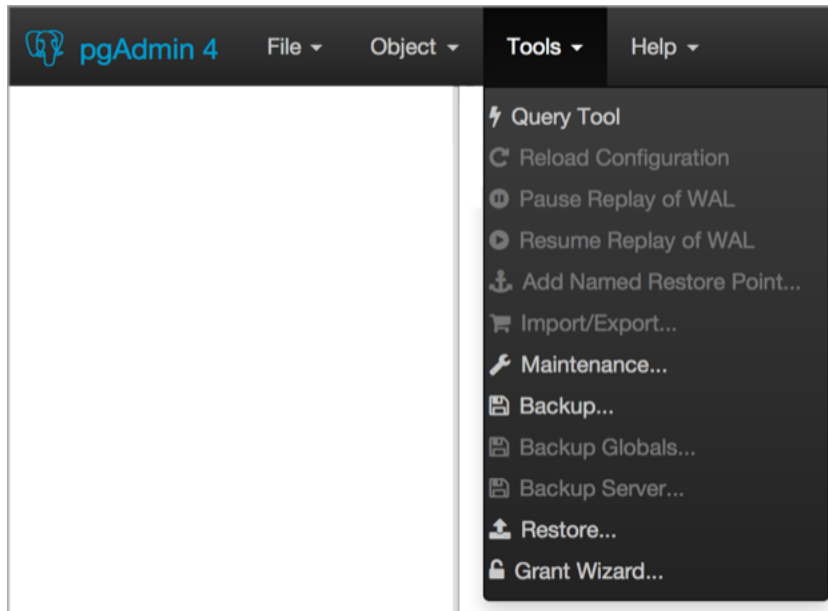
pgAdmin 4 File ▾ Object ▾ Tools ▾ Help ▾

Query Tool
Reload Configuration
Pause Replay of WAL
Resume Replay of WAL
Add Named Restore Point...
Import/Export...
Maintenance...
Backup...
Backup Globals...
Backup Server...
Restore...
Grant Wizard...